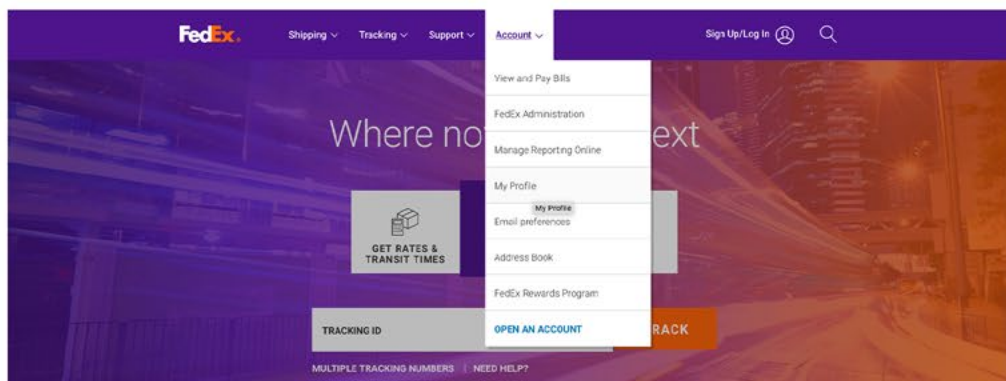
FedEx.

Shipping Tracking Support Account

Sign Up/Log In

View and Pay Bills

FedEx Administration

Manage Reporting Online

My Profile

My Profile

Email preferences

Address Book

FedEx Rewards Program

OPEN AN ACCOUNT

Where no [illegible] ext

GET RATES & TRANSIT TIMES

TRACKING ID

RACK

MULTIPLE TRACKING NUMBERS | NEED HELP?